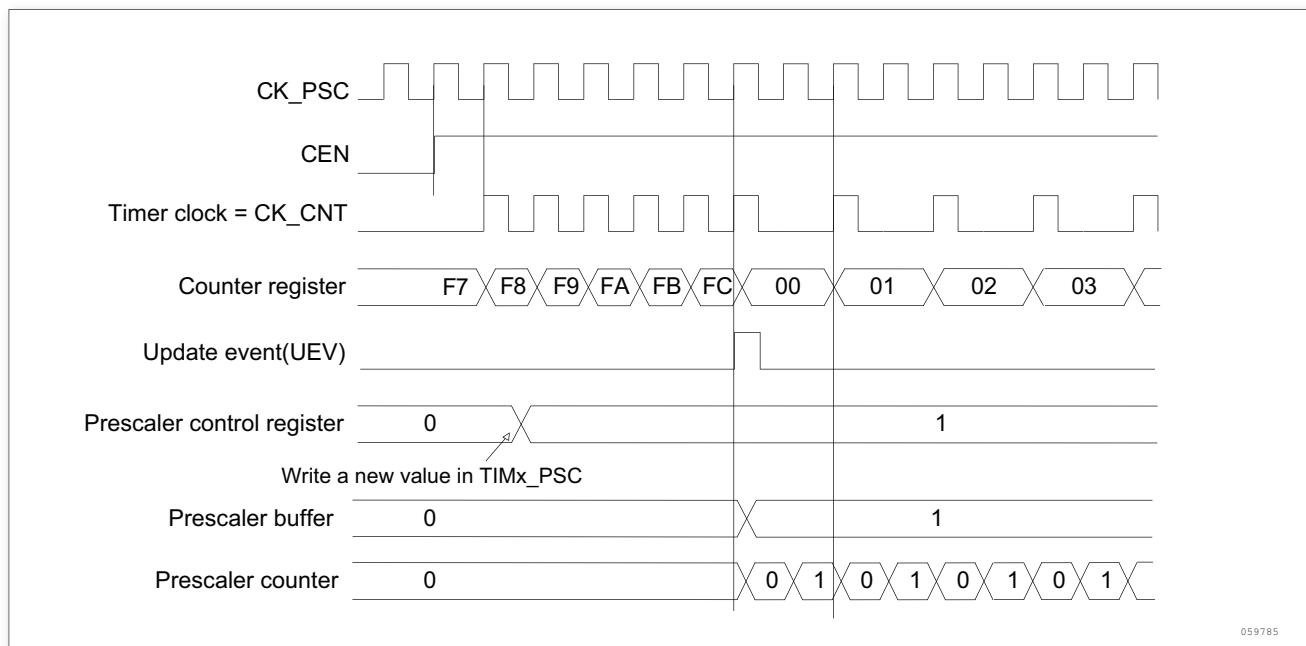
CK_PSC

CEN

Timer clock = CK_CNT

Counter register F7 F8 F9 FA FB FC 00 01 02 03

Update event(UEV)

Prescaler control register 0 1

Write a new value in TIMx_PSC

Prescaler buffer 0 1

Prescaler counter 0 0 1 0 1 0 1 0 1

059785